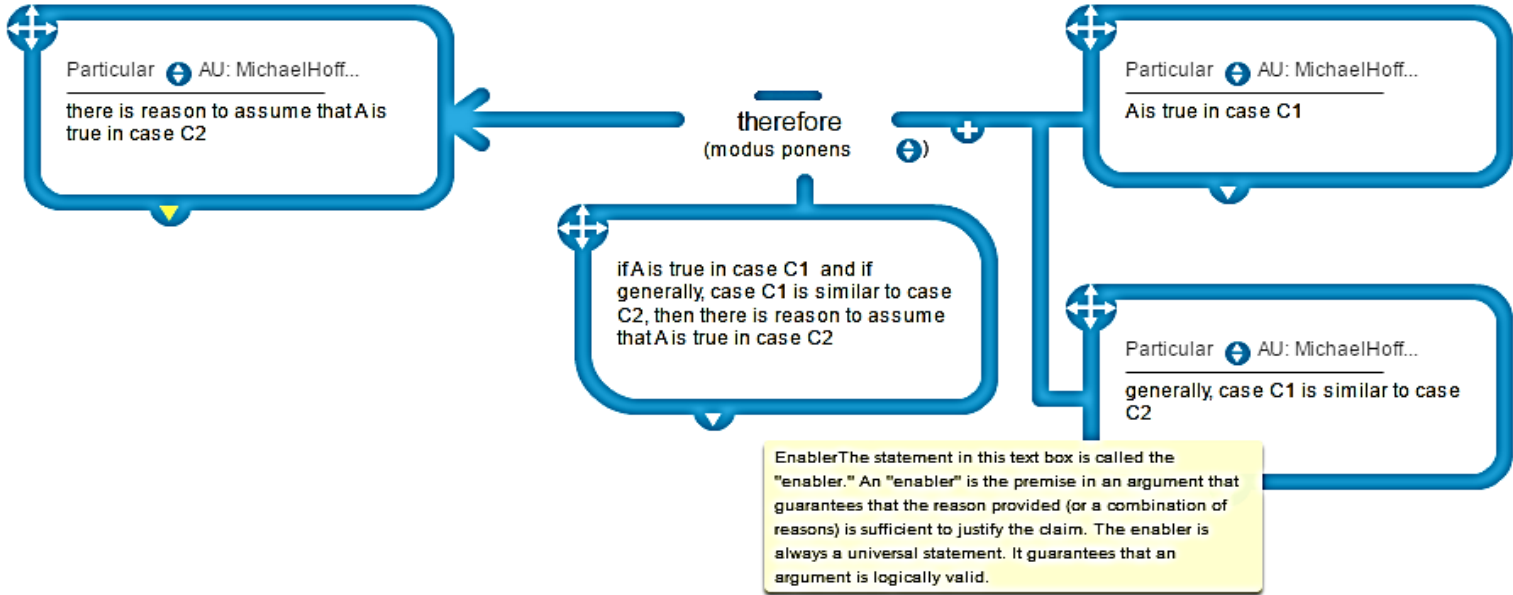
Particular AU: MichaelHoff...
there is reason to assume that A is true in case C2

therefore
(modus ponens )

Particular AU: MichaelHoff...
A is true in case C1

if A is true in case C1 and if generally, case C1 is similar to case C2, then there is reason to assume that A is true in case C2

Particular AU: MichaelHoff...
generally, case C1 is similar to case C2

EnablerThe statement in this text box is called the "enabler." An "enabler" is the premise in an argument that guarantees that the reason provided (or a combination of reasons) is sufficient to justify the claim. The enabler is always a universal statement. It guarantees that an argument is logically valid.